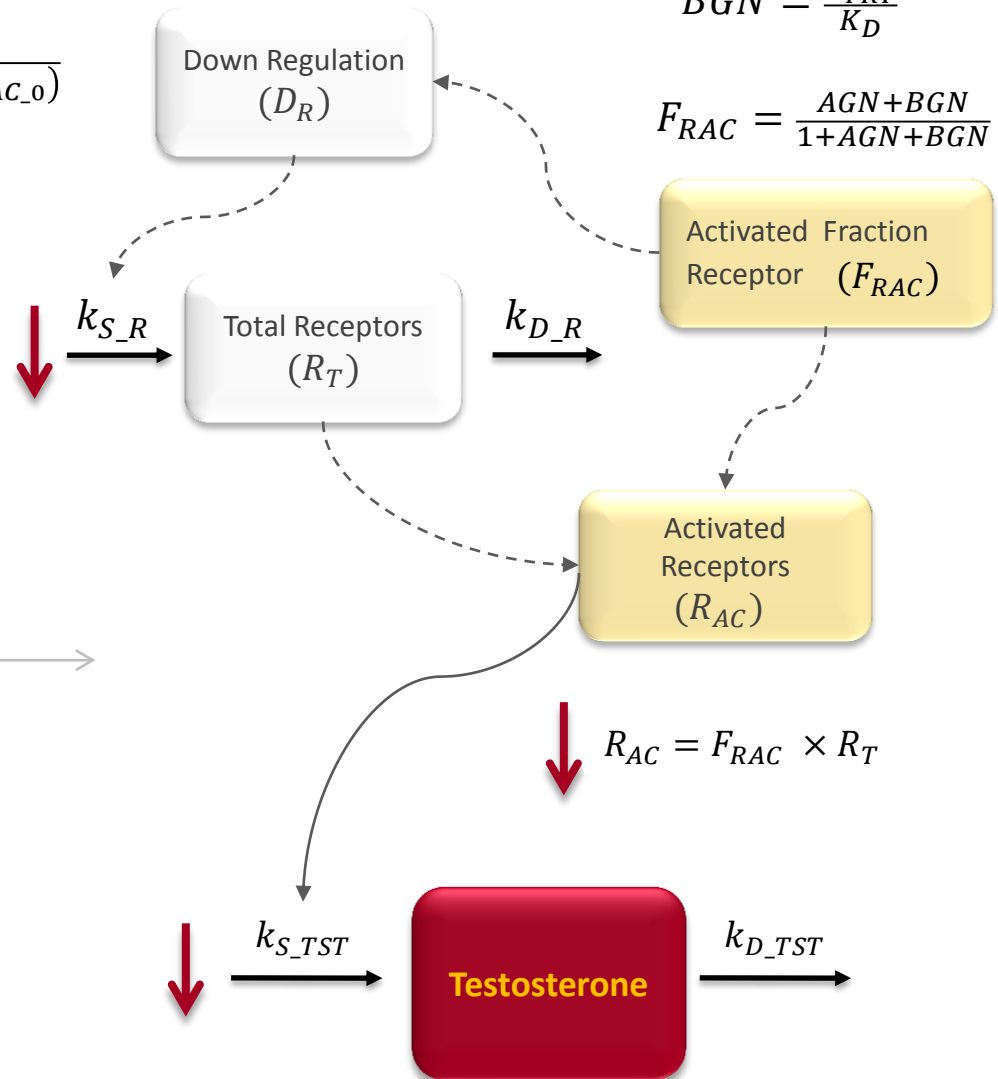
$BGN = \frac{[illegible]}{K_D}$

$_{AC\_0})$

Down Regulation $(D_R)$

$F_{RAC} = \frac{AGN+BGN}{1+AGN+BGN}$

Activated Fraction Receptor $(F_{RAC})$

$k_{S\_R}$

Total Receptors $(R_T)$

$k_{D\_R}$

Activated Receptors $(R_{AC})$

$R_{AC} = F_{RAC} \times R_T$

$k_{S\_TST}$

Testosterone

$k_{D\_TST}$